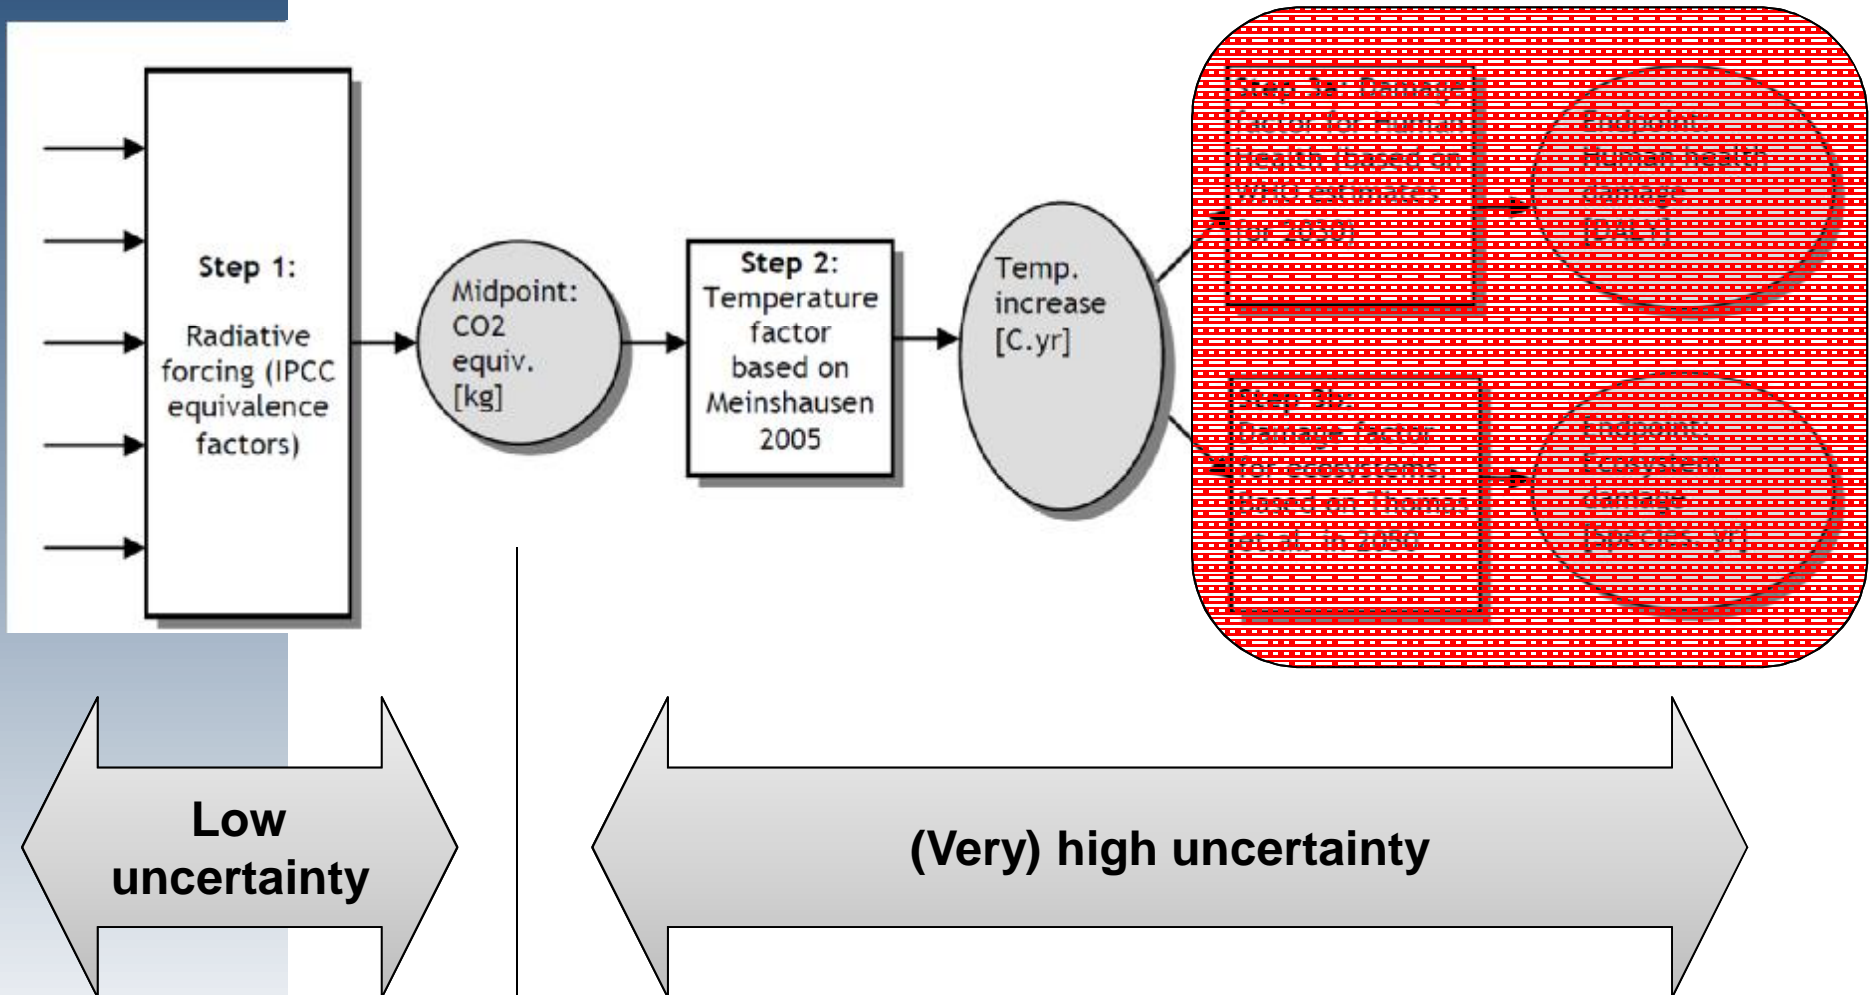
Step 1:

Radiative forcing (IPCC equivalence factors)

Midpoint: CO2 equiv. [kg]

Step 2: Temperature factor based on Meinshausen 2005

Temp. increase [C.yr]

Step 3a: Damage factor for human health based on WHO estimates for 2030

Endpoint: Human health damage [DALY]

Step 3b: Damage factor for ecosystems based on Thomas et al. in 2050

Endpoint: Ecosystem damage [species.yr]

Low uncertainty

(Very) high uncertainty